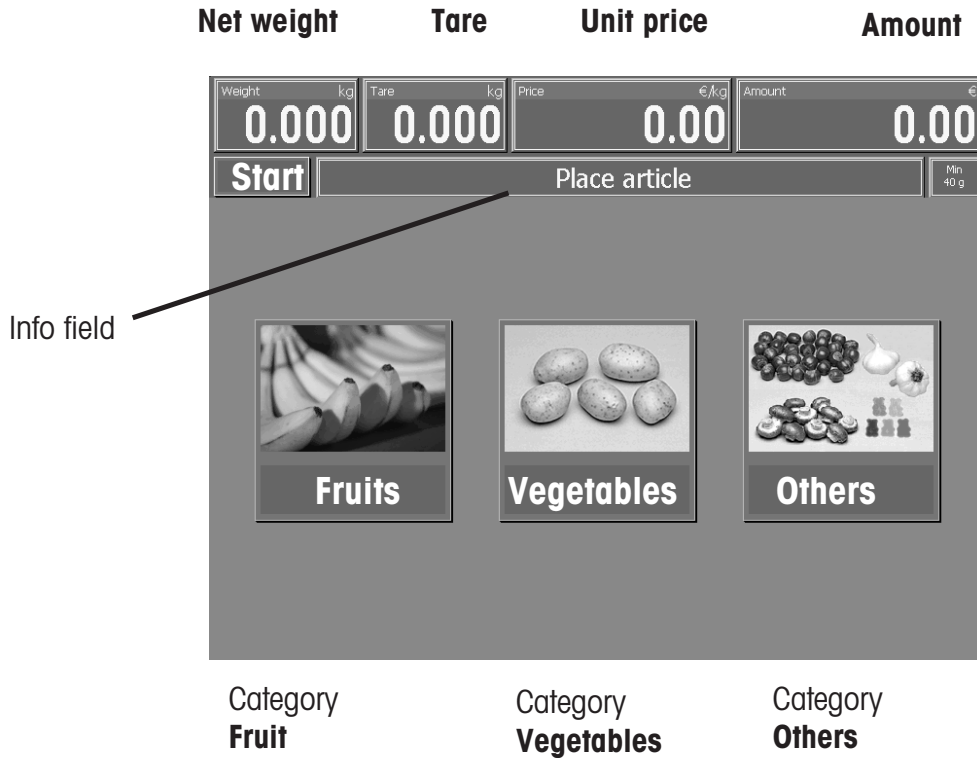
Net weight Tare Unit price Amount

Weight kg
0.000

Tare kg
0.000

Price €/kg
0.00

Amount €
0.00

Start

Place article

Min 40 g

Info field

Fruits

Vegetables

Others

Category
Fruit

Category
Vegetables

Category
Others